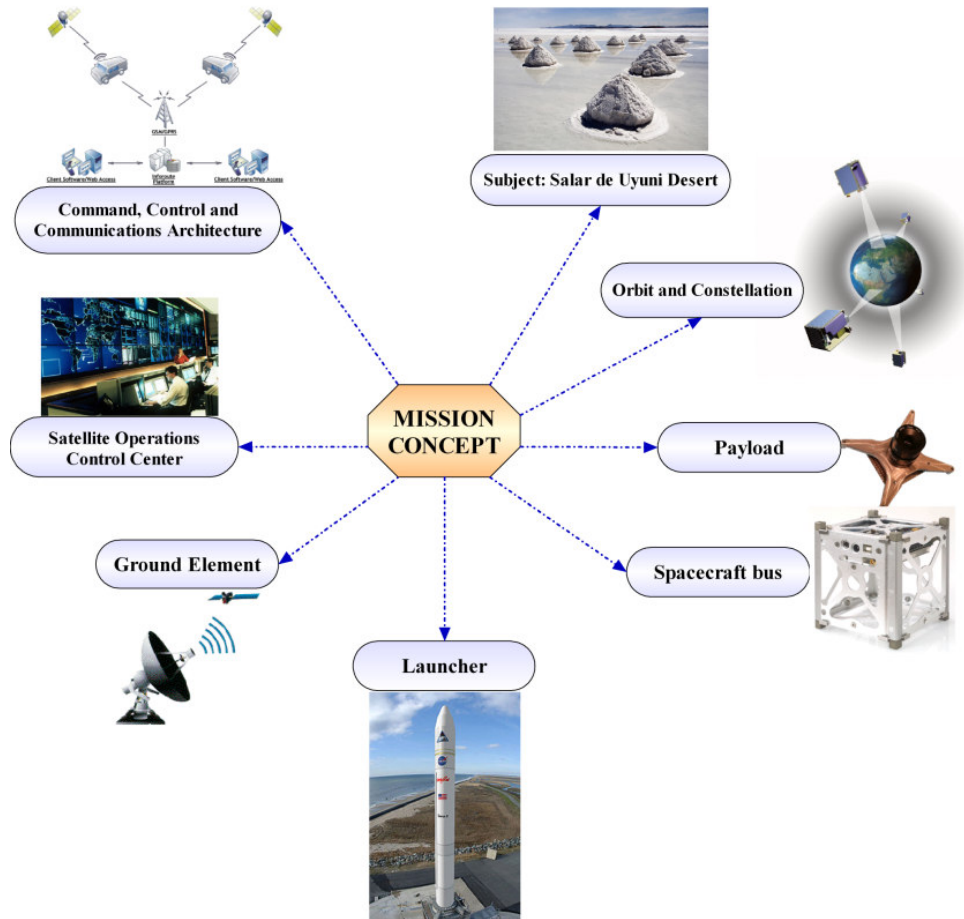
GSM/GPRS

Client Software/Web Access

Infocute Platform

Client Software/Web Access

Command, Control and Communications Architecture

Subject: Salar de Uyuni Desert

Orbit and Constellation

Satellite Operations Control Center

MISSION CONCEPT

Payload

Ground Element

Spacecraft bus

Launcher